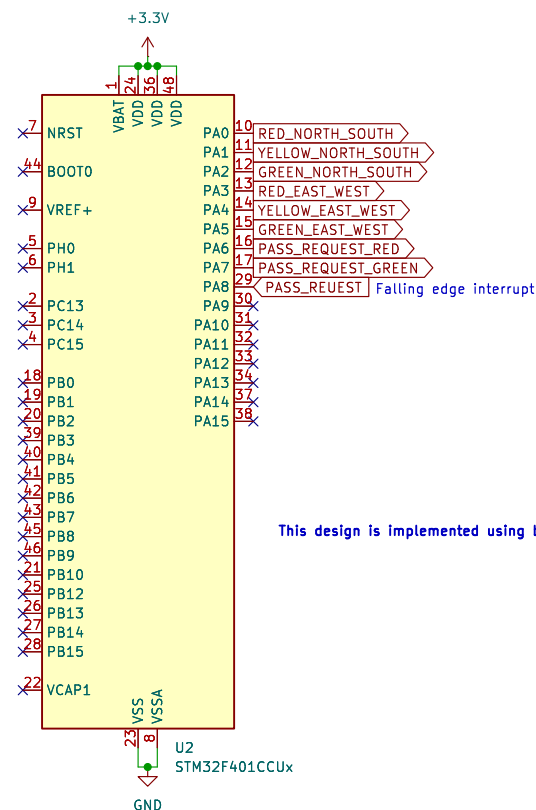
+3.3V

1 24 36 48
VBAT VDD VDD VDD

7 NRST
44 BOOT0
9 VREF+
5 PH0
6 PH1
2 PC13
3 PC14
4 PC15
18 PB0
19 PB1
20 PB2
39 PB3
40 PB4
41 PB5
42 PB6
43 PB7
45 PB8
46 PB9
21 PB10
25 PB12
26 PB13
27 PB14
28 PB15
22 VCAP1

PA0 10 RED_NORTH_SOUTH
PA1 11 YELLOW_NORTH_SOUTH
PA2 12 GREEN_NORTH_SOUTH
PA3 13 RED_EAST_WEST
PA4 14 YELLOW_EAST_WEST
PA5 15 GREEN_EAST_WEST
PA6 16 PASS_REQUEST_RED
PA7 17 PASS_REQUEST_GREEN
PA8 29 PASS_REUEST Falling edge interrupt
PA9 30
PA10 31
PA11 32
PA12 33
PA13 34
PA14 37
PA15 38

This design is implemented using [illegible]

VSS VSSA
23 8
U2
STM32F401CCUx
GND